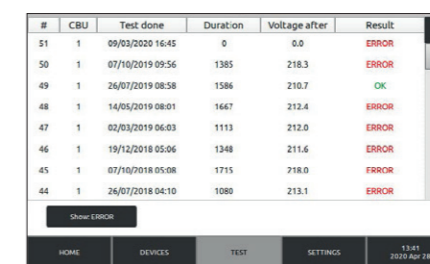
| # | CBU | Test done | Duration | Voltage after | Result |
|---|---|---|---|---|---|
| 51 | 1 | 09/03/2020 16:45 | 0 | 0.0 | ERROR |
| 50 | 1 | 07/10/2019 09:56 | 1385 | 218.3 | ERROR |
| 49 | 1 | 26/07/2019 08:58 | 1586 | 210.7 | OK |
| 48 | 1 | 14/05/2019 08:01 | 1667 | 212.4 | ERROR |
| 47 | 1 | 02/03/2019 06:03 | 1113 | 212.0 | ERROR |
| 46 | 1 | 19/12/2018 05:06 | 1348 | 211.6 | ERROR |
| 45 | 1 | 07/10/2018 05:08 | 1715 | 218.0 | ERROR |
| 44 | 1 | 26/07/2018 04:10 | 1080 | 213.1 | ERROR |

Show: ERROR

HOME DEVICES TEST SETTINGS 13:41 2020 Apr 2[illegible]